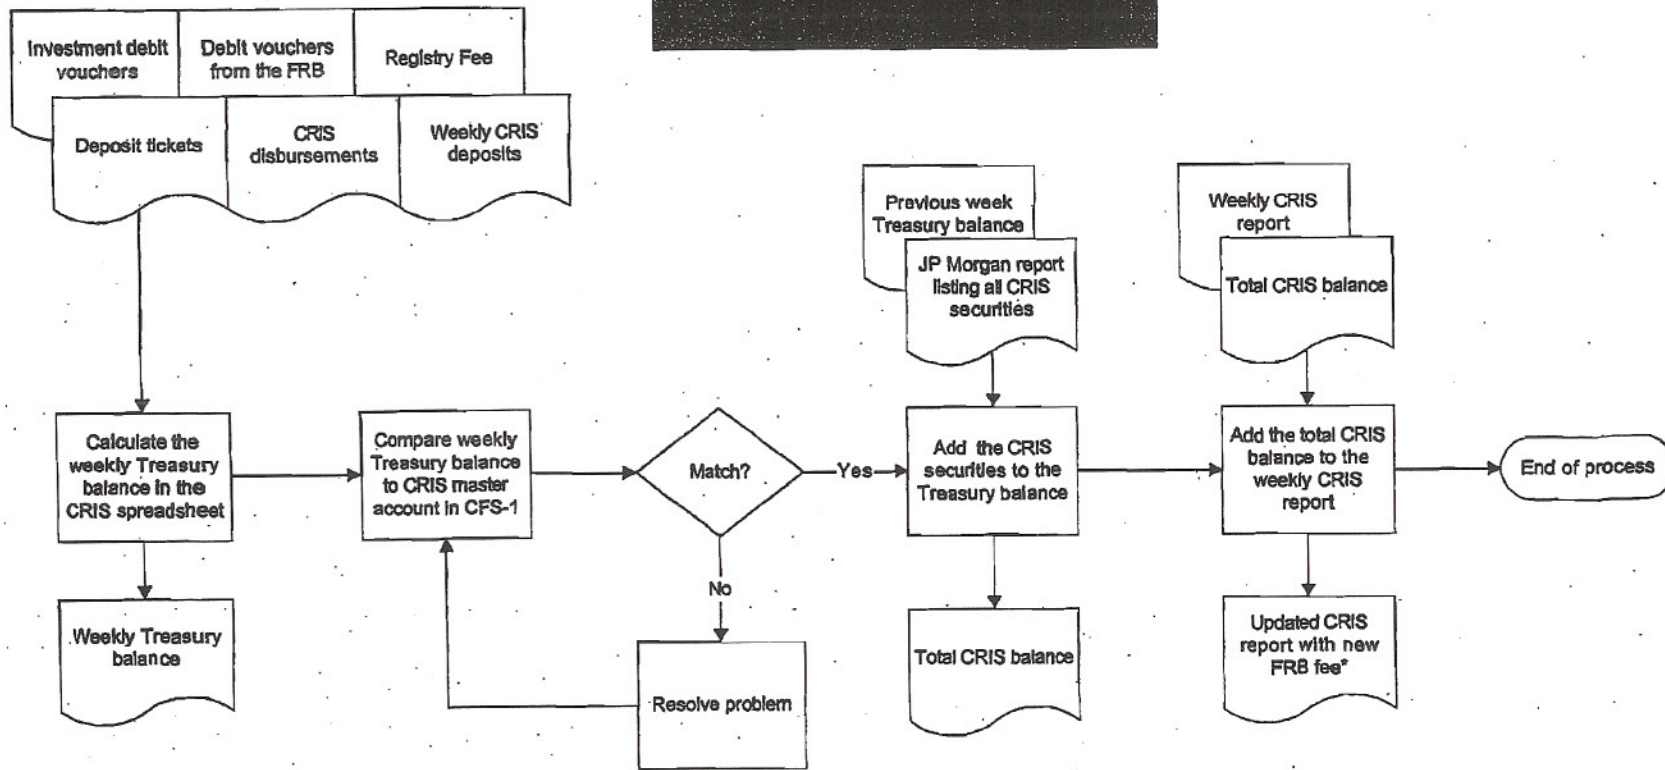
Investment debit vouchers

Debit vouchers from the FRB

Registry Fee

Deposit tickets

CRIS disbursements

Weekly CRIS deposits

Previous week Treasury balance

JP Morgan report listing all CRIS securities

Weekly CRIS report

Total CRIS balance

Calculate the weekly Treasury balance in the CRIS spreadsheet

Compare weekly Treasury balance to CRIS master account in CFS-1

Match?

Yes

No

Add the CRIS securities to the Treasury balance

Add the total CRIS balance to the weekly CRIS report

End of process

Weekly Treasury balance

Resolve problem

Total CRIS balance

Updated CRIS report with new FRB fee*